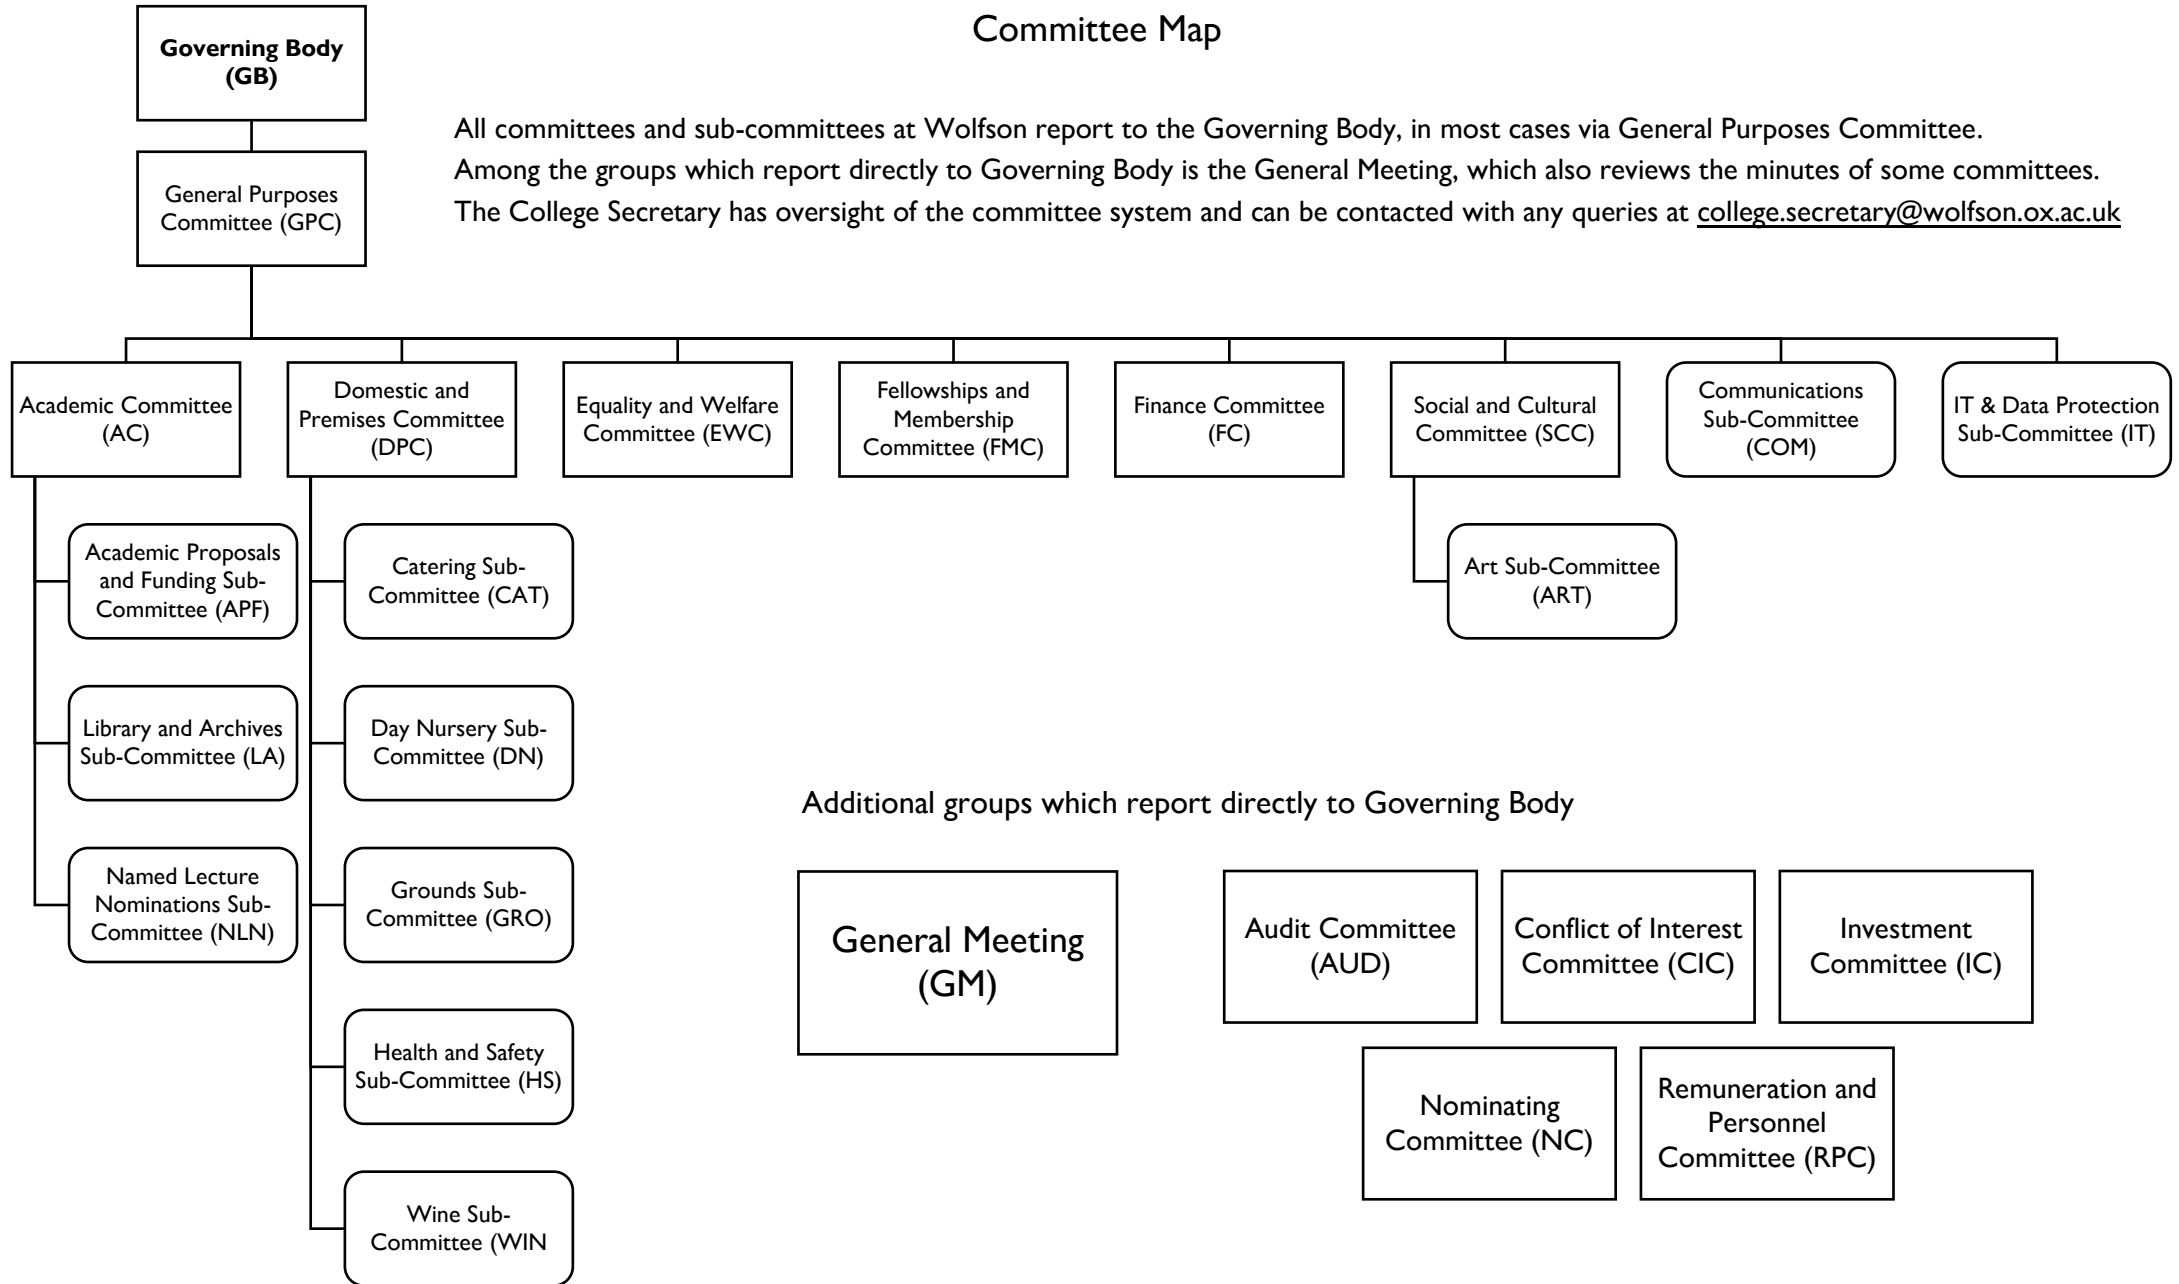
Committee Map

All committees and sub-committees at Wolfson report to the Governing Body, in most cases via General Purposes Committee.
Among the groups which report directly to Governing Body is the General Meeting, which also reviews the minutes of some committees.
The College Secretary has oversight of the committee system and can be contacted with any queries at college.secretary@wolfson.ox.ac.uk

Governing Body (GB)

General Purposes Committee (GPC)

Academic Committee (AC)

Domestic and Premises Committee (DPC)

Equality and Welfare Committee (EWC)

Fellowships and Membership Committee (FMC)

Finance Committee (FC)

Social and Cultural Committee (SCC)

Communications Sub-Committee (COM)

IT & Data Protection Sub-Committee (IT)

Academic Proposals and Funding Sub-Committee (APF)

Library and Archives Sub-Committee (LA)

Named Lecture Nominations Sub-Committee (NLN)

Catering Sub-Committee (CAT)

Day Nursery Sub-Committee (DN)

Grounds Sub-Committee (GRO)

Health and Safety Sub-Committee (HS)

Wine Sub-Committee (WIN

Art Sub-Committee (ART)

Additional groups which report directly to Governing Body

General Meeting (GM)

Audit Committee (AUD)

Conflict of Interest Committee (CIC)

Investment Committee (IC)

Nominating Committee (NC)

Remuneration and Personnel Committee (RPC)